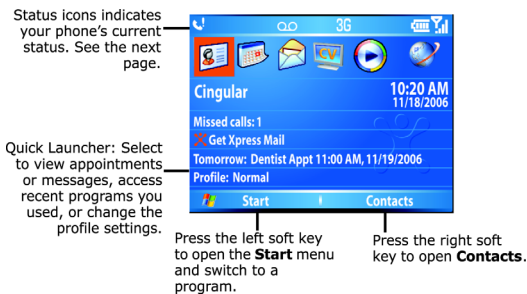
Status icons indicates your phone's current status. See the next page.

Quick Launcher: Select to view appointments or messages, access recent programs you used, or change the profile settings.

3G

CV

Cingular

10:20 AM
11/18/2006

Missed calls: 1

Get Xpress Mail

Tomorrow: Dentist Appt 11:00 AM, 11/19/2006

Profile: Normal

Start

Contacts

Press the left soft key to open the **Start** menu and switch to a program.

Press the right soft key to open **Contacts**.